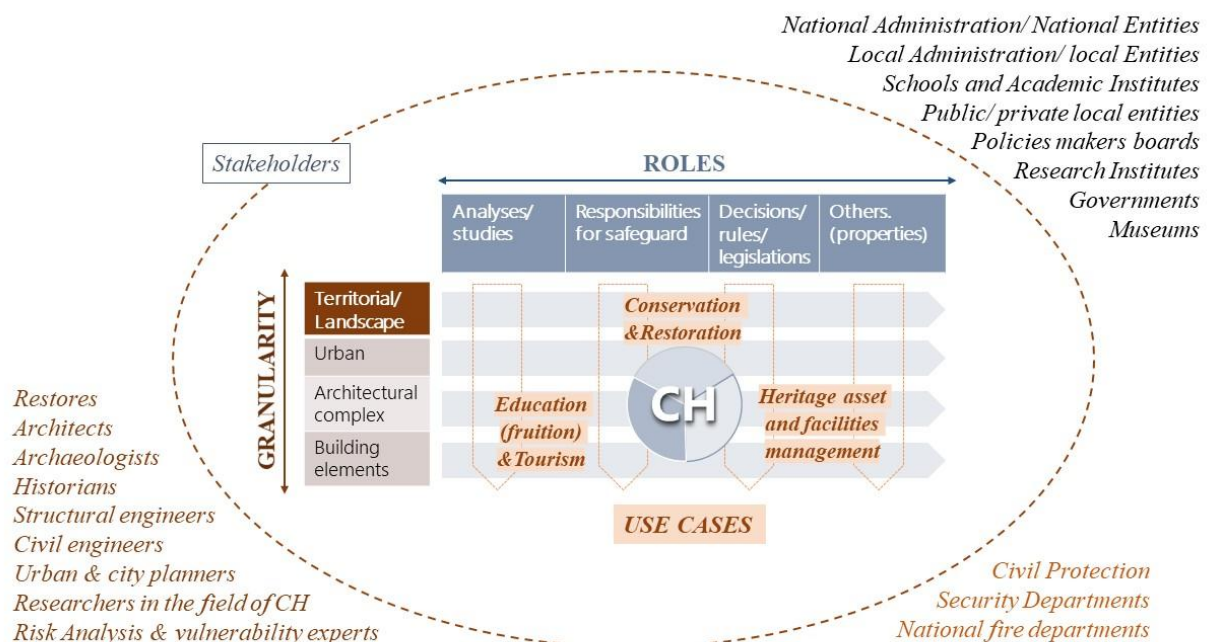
National Administration/ National Entities
Local Administration/ local Entities
Schools and Academic Institutes
Public/ private local entities
Policies makers boards
Research Institutes
Governments
Museums

Stakeholders

ROLES

| Analyses/ studies | Responsibilities for safeguard | Decisions/ rules/ legislations | Others. (properties) |
|---|---|---|---|

GRANULARITY

Territorial/ Landscape
Urban
Architectural complex
Building elements

Conservation & Restoration

Education (fruition) & Tourism

CH

Heritage asset and facilities management

USE CASES

Restores
Architects
Archaeologists
Historians
Structural engineers
Civil engineers
Urban & city planners
Researchers in the field of CH
Risk Analysis & vulnerability experts

Civil Protection
Security Departments
National fire departments